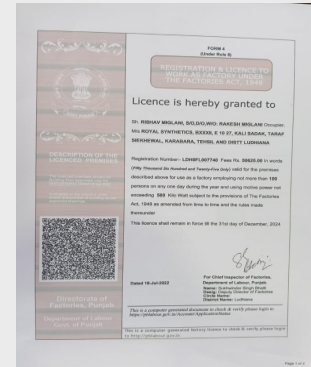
FORM 4
(Under Rule 8)

REGISTRATION & LICENCE TO WORK AS FACTORY UNDER THE FACTORIES ACT, 1948

Licence is hereby granted to

Sh. RISHAV MIGLANI, S/O,D/O,W/O: RAKESH MIGLANI Occupier, M/s ROYAL SYNTHETICS, BXXXII, E 10 27, KALI SADAK, TARAF SEKHEWAL, KARABARA, TEHSIL AND DISTT LUDHIANA

Registration Number - LDHBFL007746 Fees Rs. 39620.00 in words (Fifty Thousand Six Hundred and Twenty-five Only) valid for the premises described above for use as a factory employing not more than 150 persons on any one day during the year and using motive power not exceeding 500 Kilo Watt subject to the provisions of The Factories Act, 1948 as amended from time to time and the rules made thereunder

This licence shall remain in force till the 31st day of December, 2024

DESCRIPTION OF THE LICENCED PREMISES

Dated 18-Jul-2022

For Chief Inspector of Factories, Department of Labour, Punjab
Name: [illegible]
Desig: Deputy Director of Factories
Circle Name:
District Name: Ludhiana

Directorate of Factories, Punjab

Department of Labour Govt. of Punjab

This is a computer generated document to check & verify please login to https://pbindustries.gov.in/Account/ApplicationStatus

This is a computer generated factory license to check & verify please login to http://pbfactory.gov.in

Page 1 of 1